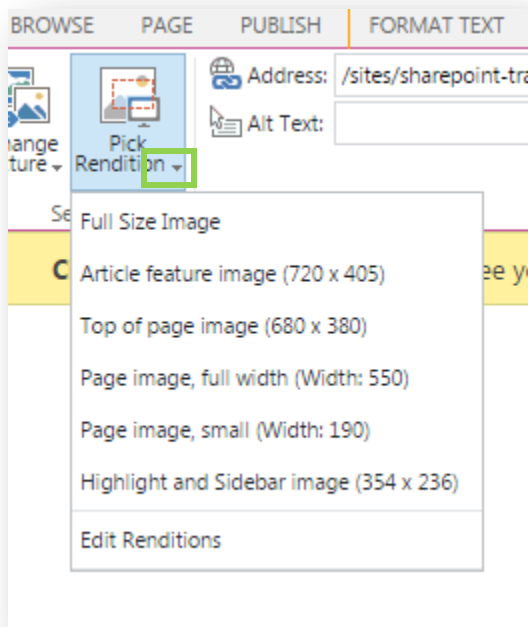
BROWSE PAGE PUBLISH FORMAT TEXT

hange ture

Pick Rendition

Address: /sites/sharepoint-tra

Alt Text:

Se

C

ee y

Full Size Image

Article feature image (720 x 405)

Top of page image (680 x 380)

Page image, full width (Width: 550)

Page image, small (Width: 190)

Highlight and Sidebar image (354 x 236)

Edit Renditions